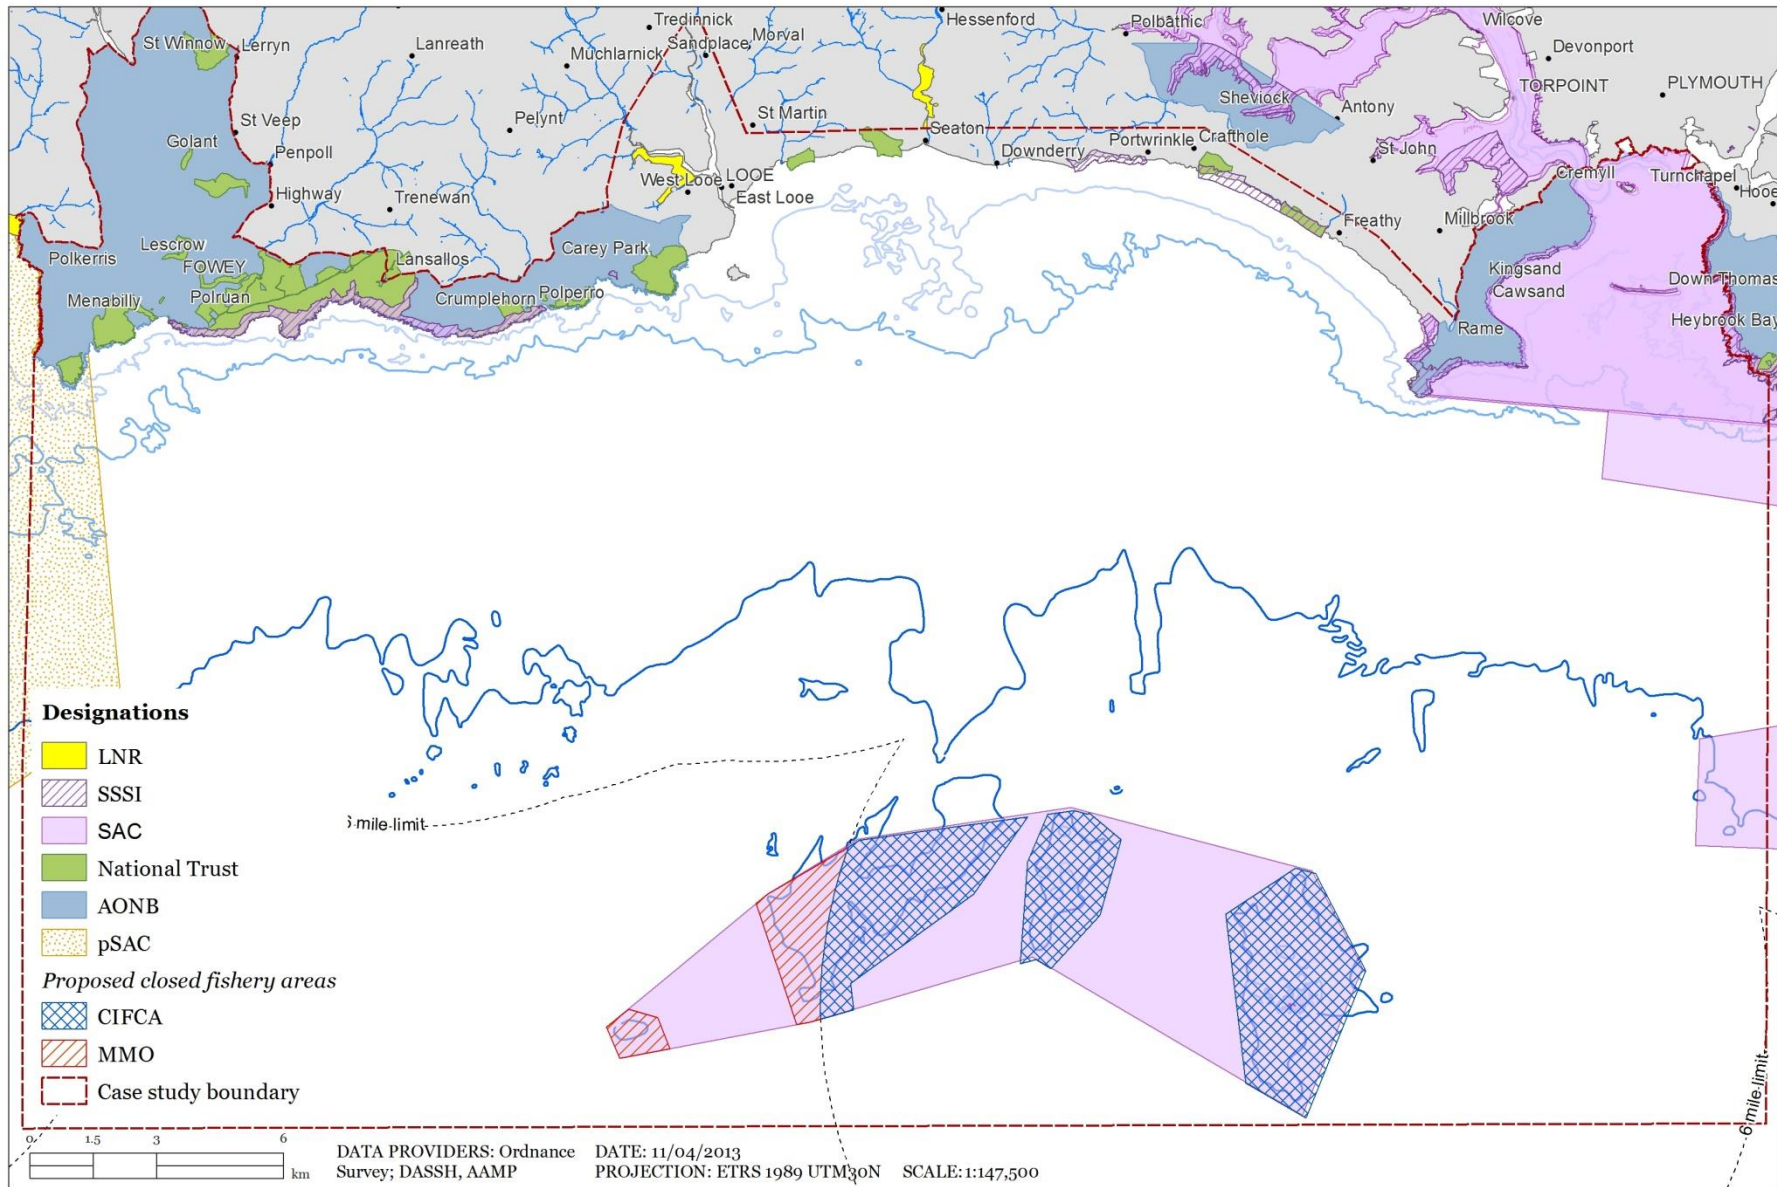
St Winnow Lerryn Lanreath Tredinnick Sandplace Morval Muchlarnick Hessenford Polbathic Wilcove Devonport TORPOINT PLYMOUTH Sheviock Antony St John Golant St Veep Penpoll Pelynt St Martin Seaton Downderry Portwrinkle Crafthole Highway Trenewan West Looe LOOE East Looe Cremyll Turnchapel Hooe Freathy Millbrook Lescrow Polkerris FOWEY Lansallos Carey Park Kingsand Cawsand Down Thomas Menabilly Polruan Crumplehorn Polperro Rame Heybrook Bay

6 mile limit

6 mile limit

Designations
LNR
SSSI
SAC
National Trust
AONB
pSAC
Proposed closed fishery areas
CIFCA
MMO
Case study boundary

0 1.5 3 6 km

DATA PROVIDERS: Ordnance Survey; DASSH, AAMP

DATE: 11/04/2013
PROJECTION: ETRS 1989 UTM 30N

SCALE: 1:147,500